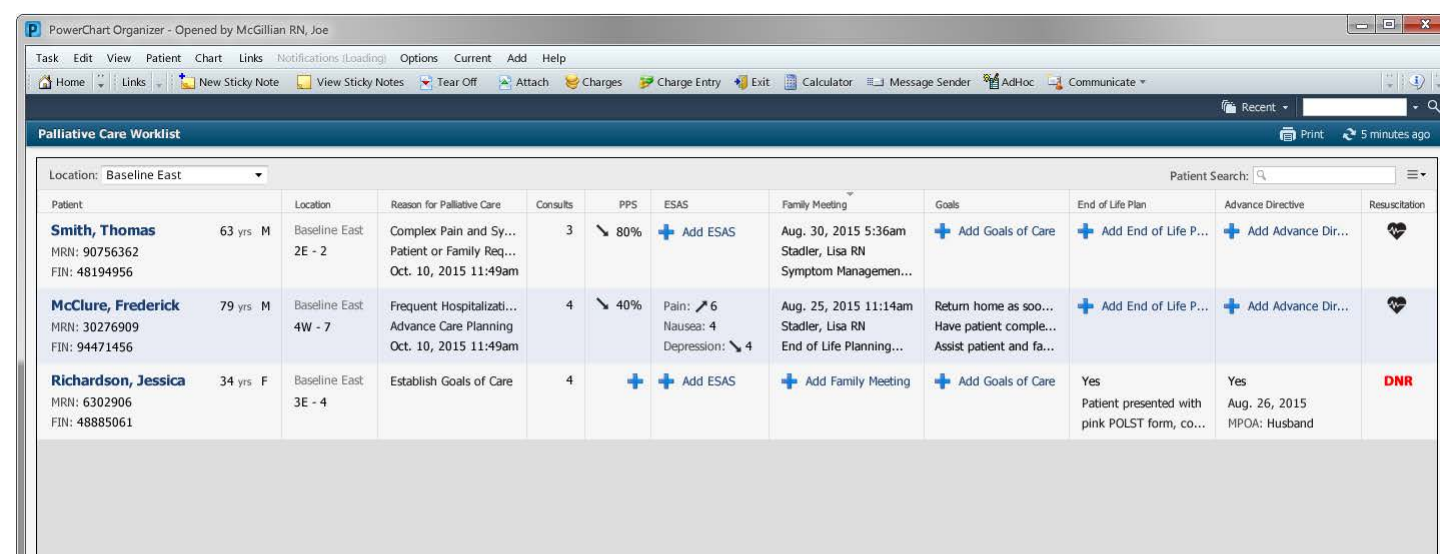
PowerChart Organizer - Opened by McGillian RN, Joe

Task Edit View Patient Chart Links Notifications (Loading) Options Current Add Help

Home Links New Sticky Note View Sticky Notes Tear Off Attach Charges Charge Entry Exit Calculator Message Sender AdHoc Communicate

Recent

Palliative Care Worklist

Print 5 minutes ago

Location: Baseline East

Patient Search:

| Patient | Location | Reason for Palliative Care | Consults | PPS | ESAS | Family Meeting | Goals | End of Life Plan | Advance Directive | Resuscitation |
|---|---|---|---|---|---|---|---|---|---|---|
| Smith, Thomas 63 yrs M MRN: 90756362 FIN: 48194956 | Baseline East 2E - 2 | Complex Pain and Sy... Patient or Family Req... Oct. 10, 2015 11:49am | 3 | ↘ 80% | Add ESAS | Aug. 30, 2015 5:36am Stadler, Lisa RN Symptom Managemen... | Add Goals of Care | Add End of Life P... | Add Advance Dir... | |
| McClure, Frederick 79 yrs M MRN: 30276909 FIN: 94471456 | Baseline East 4W - 7 | Frequent Hospitalizati... Advance Care Planning Oct. 10, 2015 11:49am | 4 | ↘ 40% | Pain: ↗6 Nausea: 4 Depression: ↘4 | Aug. 25, 2015 11:14am Stadler, Lisa RN End of Life Planning... | Return home as soo... Have patient comple... Assist patient and fa... | Add End of Life P... | Add Advance Dir... | |
| Richardson, Jessica 34 yrs F MRN: 6302906 FIN: 48885061 | Baseline East 3E - 4 | Establish Goals of Care | 4 | | Add ESAS | Add Family Meeting | Add Goals of Care | Yes Patient presented with pink POLST form, co... | Yes Aug. 26, 2015 MPOA: Husband | DNR |